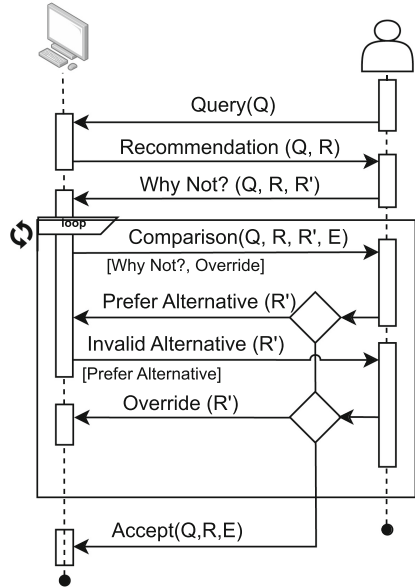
Query(Q)

Recommendation (Q, R)

Why Not? (Q, R, R')

loop

Comparison(Q, R, R', E)

[Why Not?, Override]

Prefer Alternative (R')

Invalid Alternative (R')

[Prefer Alternative]

Override (R')

Accept(Q,R,E)